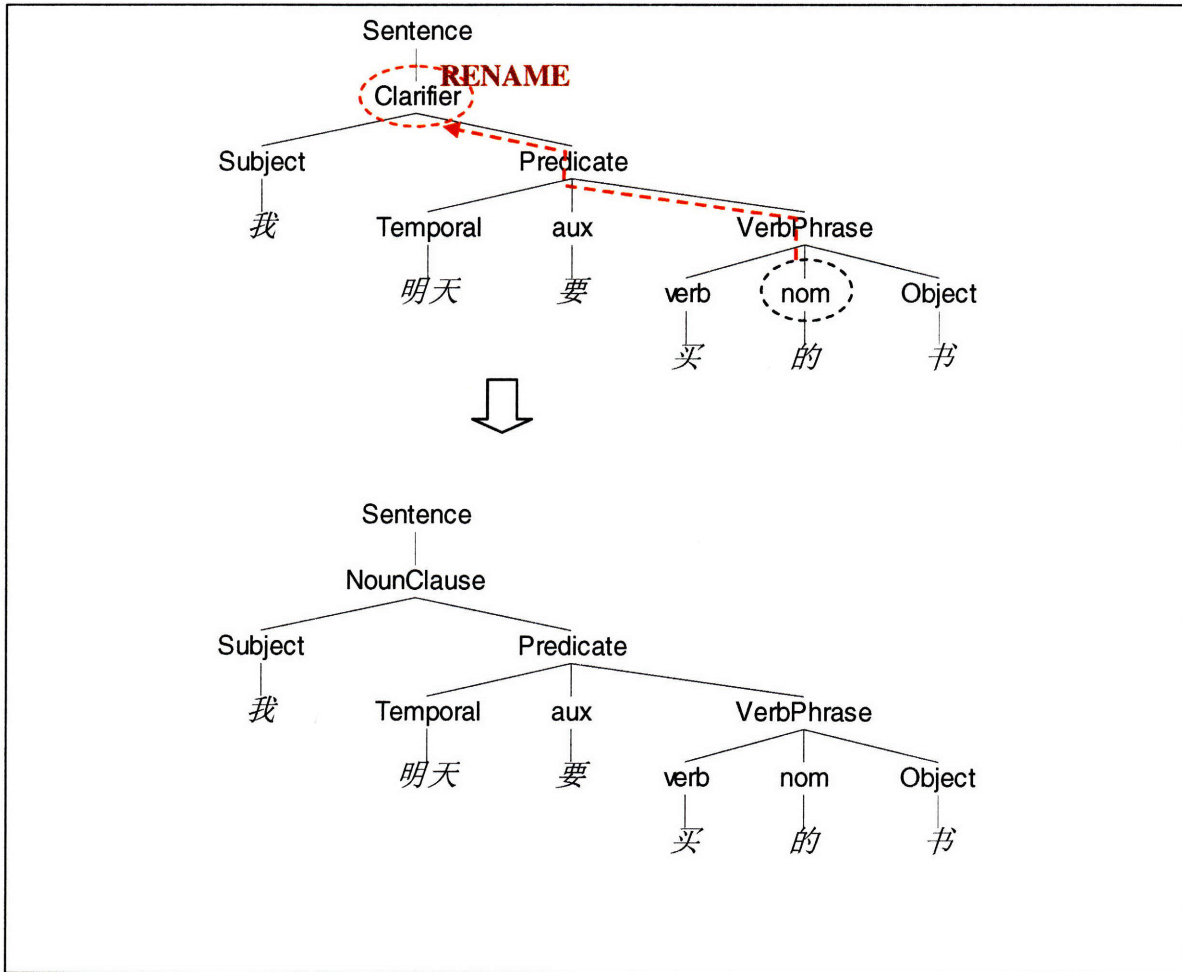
Sentence
RENAME
Clarifier
Subject
我
Predicate
Temporal
明天
aux
要
VerbPhrase
verb
买
nom
的
Object
书

Sentence
NounClause
Subject
我
Predicate
Temporal
明天
aux
要
VerbPhrase
verb
买
nom
的
Object
书